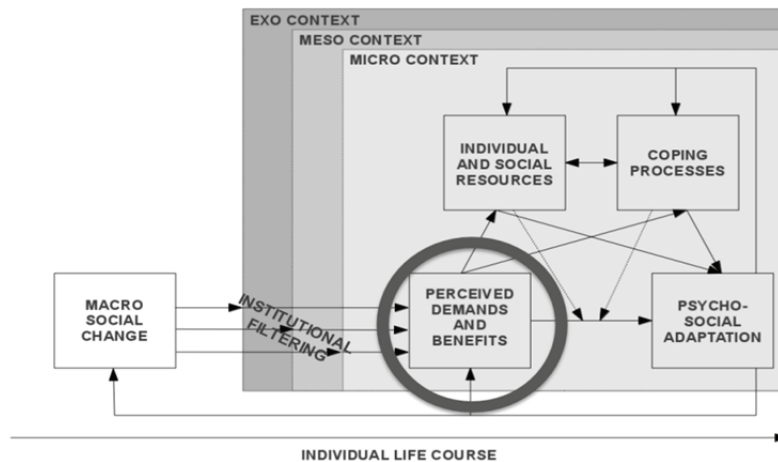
EXO CONTEXT

MESO CONTEXT

MICRO CONTEXT

INDIVIDUAL AND SOCIAL RESOURCES

COPING PROCESSES

MACRO SOCIAL CHANGE

INSTITUTIONAL FILTERING

PERCEIVED DEMANDS AND BENEFITS

PSYCHO-SOCIAL ADAPTATION

INDIVIDUAL LIFE COURSE